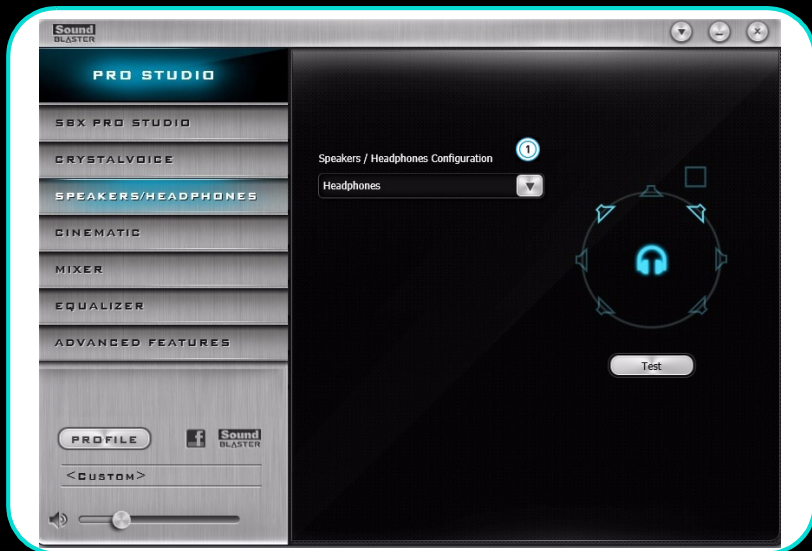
Sound BLASTER

PRO STUDIO

SBX PRO STUDIO

CRYSTALVOICE

SPEAKERS/HEADPHONES

CINEMATIC

MIXER

EQUALIZER

ADVANCED FEATURES

PROFILE

f

Sound BLASTER

<CUSTOM>

Speakers / Headphones Configuration

1

Headphones

Test